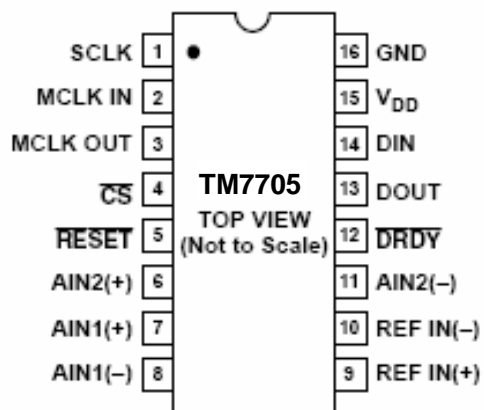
SCLK 1
MCLK IN 2
MCLK OUT 3
$\overline{CS}$ 4
$\overline{RESET}$ 5
AIN2(+) 6
AIN1(+) 7
AIN1(–) 8

TM7705
TOP VIEW
(Not to Scale)

16 GND
15 $V_{DD}$
14 DIN
13 DOUT
12 $\overline{DRDY}$
11 AIN2(–)
10 REF IN(–)
9 REF IN(+)